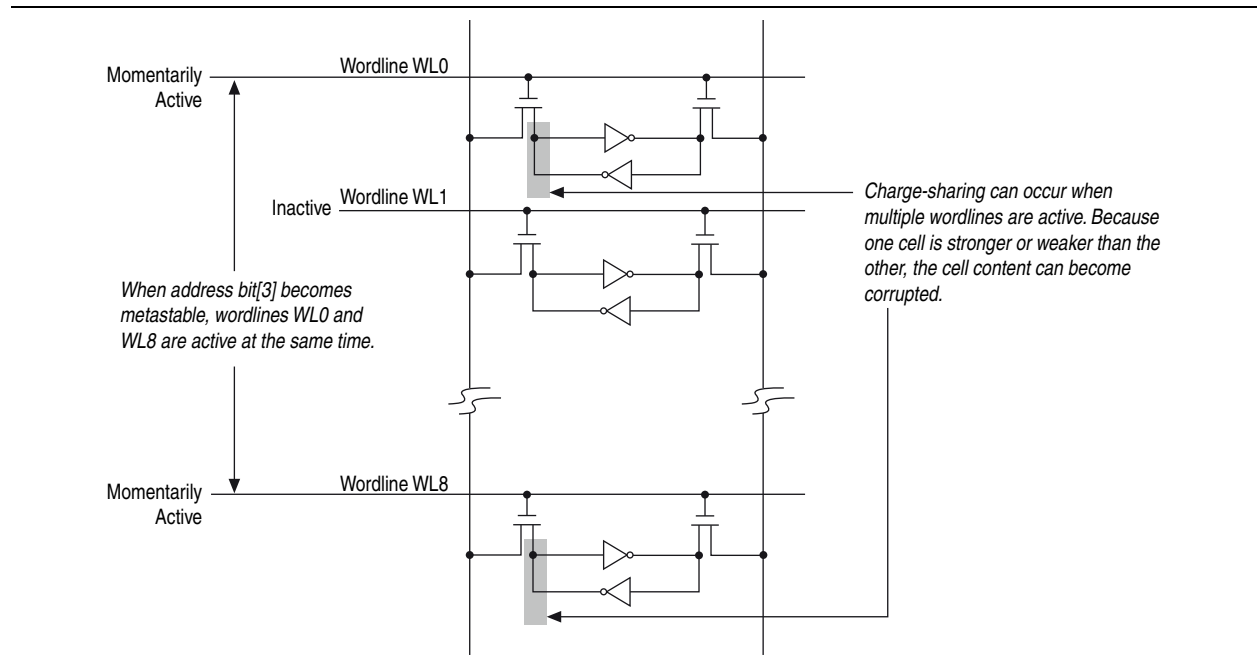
Momentarily Active

Wordline WL0

Inactive

Wordline WL1

When address bit[3] becomes metastable, wordlines WL0 and WL8 are active at the same time.

Charge-sharing can occur when multiple wordlines are active. Because one cell is stronger or weaker than the other, the cell content can become corrupted.

Momentarily Active

Wordline WL8